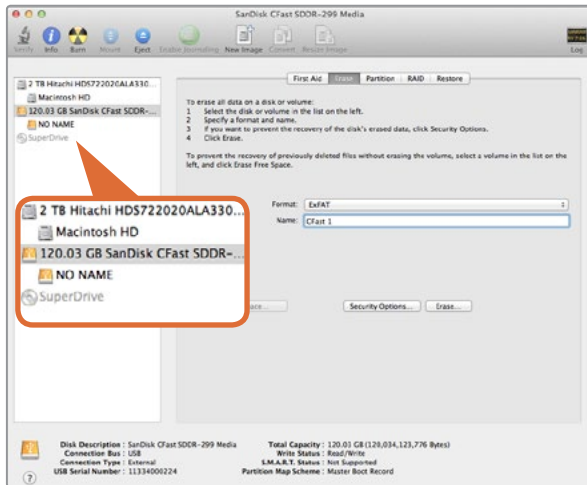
SanDisk CFast SDDR-299 Media

Verify Info Burn Mount Eject Enable Journaling New Image Convert Resize Image Log

2 TB Hitachi HDS722020ALA330...
Macintosh HD
120.03 GB SanDisk CFast SDDR-...
NO NAME
SuperDrive

First Aid Erase Partition RAID Restore

To erase all data on a disk or volume:
1 Select the disk or volume in the list on the left.
2 Specify a format and name.
3 If you want to prevent the recovery of the disk's erased data, click Security Options.
4 Click Erase.

To prevent the recovery of previously deleted files without erasing the volume, select a volume in the list on the left, and click Erase Free Space.

Format: ExFAT
Name: CFast 1

2 TB Hitachi HDS722020ALA330...
Macintosh HD
120.03 GB SanDisk CFast SDDR-...
NO NAME
SuperDrive

...ace... Security Options... Erase...

Disk Description : SanDisk CFast SDDR-299 Media
Connection Bus : USB
Connection Type : External
USB Serial Number : 11334000224
Total Capacity : 120.01 GB (120,034,123,776 Bytes)
Write Status : Read/Write
S.M.A.R.T. Status : Not Supported
Partition Map Scheme : Master Boot Record